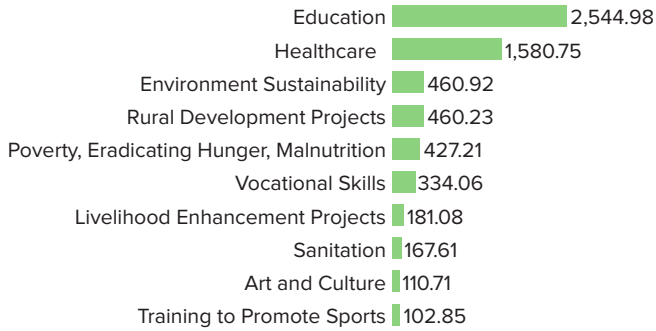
| | |
|---|---|
| Education | 2,544.98 |
| Healthcare | 1,580.75 |
| Environment Sustainability | 460.92 |
| Rural Development Projects | 460.23 |
| Poverty, Eradicating Hunger, Malnutrition | 427.21 |
| Vocational Skills | 334.06 |
| Livelihood Enhancement Projects | 181.08 |
| Sanitation | 167.61 |
| Art and Culture | 110.71 |
| Training to Promote Sports | 102.85 |